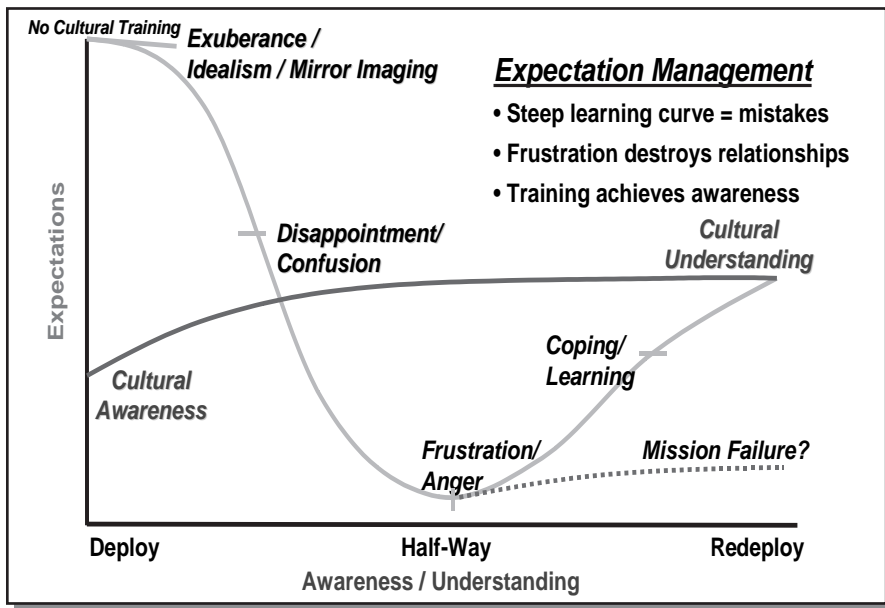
No Cultural Training

Exuberance / Idealism / Mirror Imaging

Expectation Management

• Steep learning curve = mistakes

• Frustration destroys relationships

• Training achieves awareness

Expectations

Disappointment/ Confusion

Cultural Understanding

Coping/ Learning

Cultural Awareness

Frustration/ Anger

Mission Failure?

Deploy

Half-Way

Redeploy

Awareness / Understanding